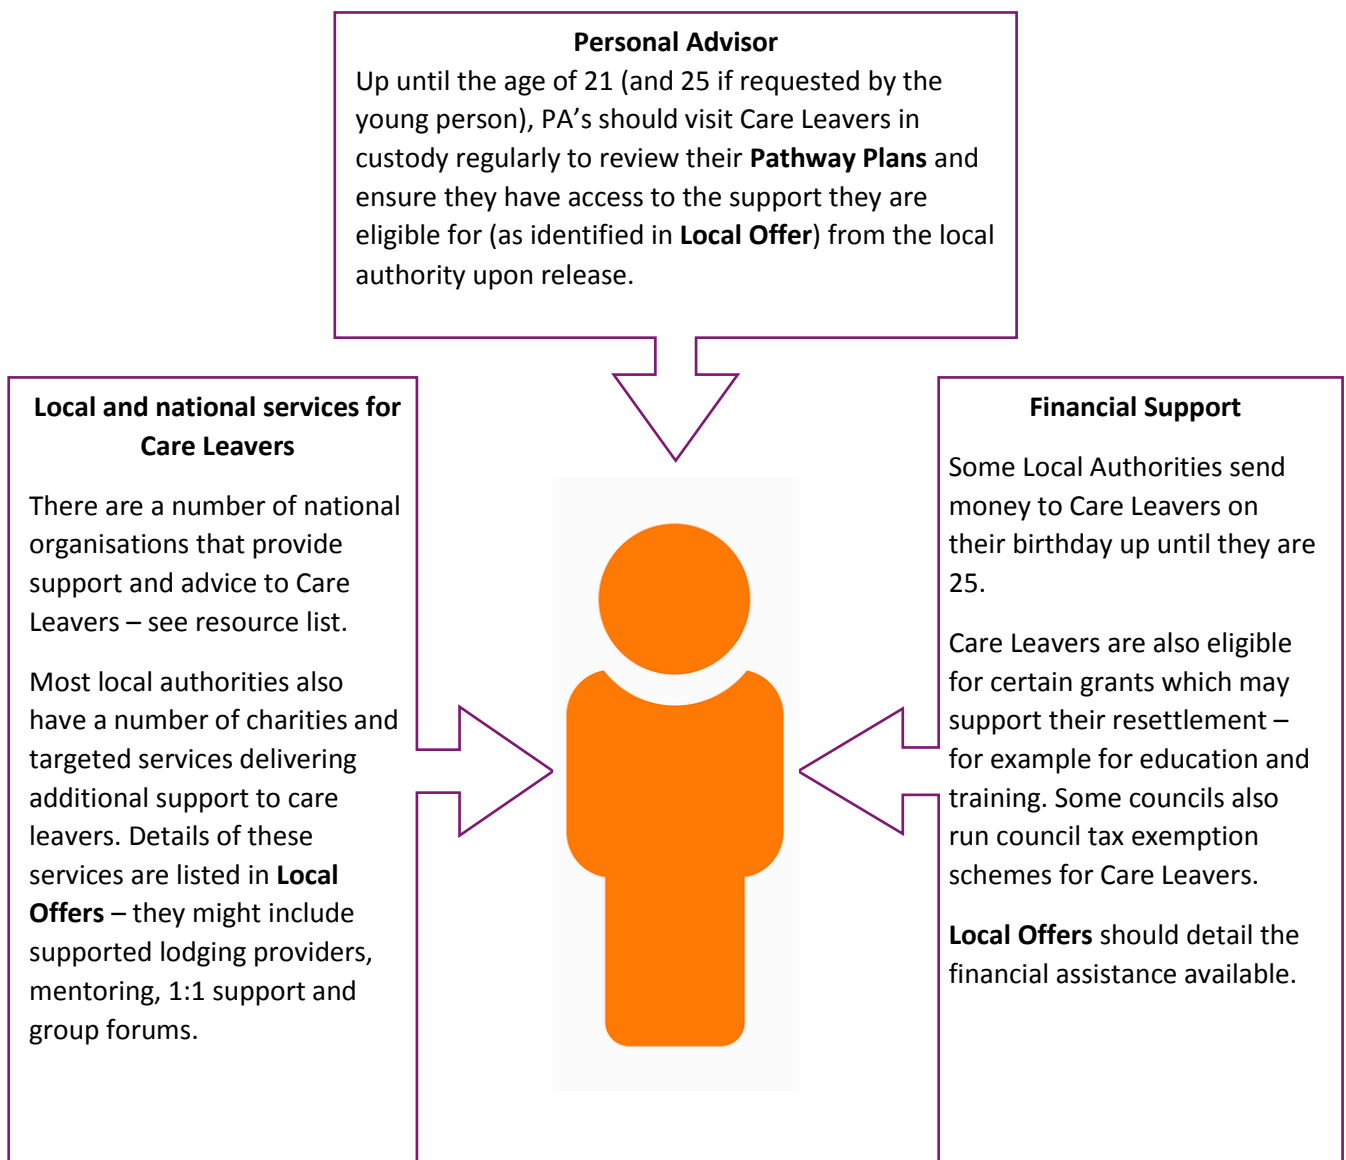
**Personal Advisor**

Up until the age of 21 (and 25 if requested by the young person), PA's should visit Care Leavers in custody regularly to review their **Pathway Plans** and ensure they have access to the support they are eligible for (as identified in **Local Offer**) from the local authority upon release.

**Local and national services for Care Leavers**

There are a number of national organisations that provide support and advice to Care Leavers – see resource list.

Most local authorities also have a number of charities and targeted services delivering additional support to care leavers. Details of these services are listed in **Local Offers** – they might include supported lodging providers, mentoring, 1:1 support and group forums.

**Financial Support**

Some Local Authorities send money to Care Leavers on their birthday up until they are 25.

Care Leavers are also eligible for certain grants which may support their resettlement – for example for education and training. Some councils also run council tax exemption schemes for Care Leavers.

**Local Offers** should detail the financial assistance available.